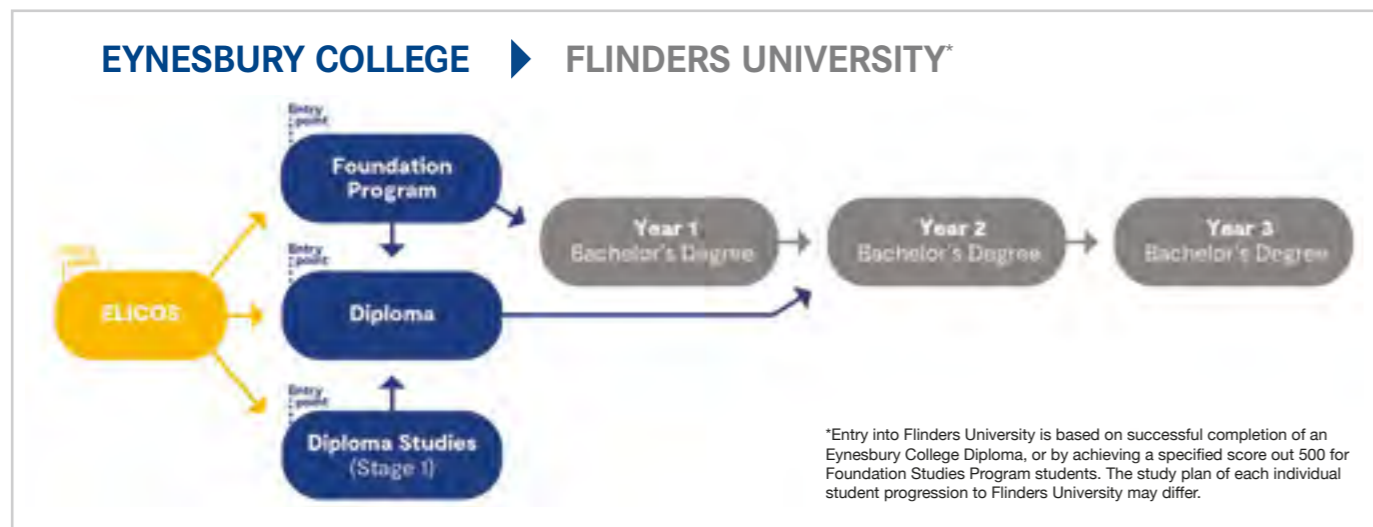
EYNESBURY COLLEGE FLINDERS UNIVERSITY*

Entry point

Foundation Program

Entry point

ELICOS

Entry point

Diploma

Entry point

Diploma Studies (Stage 1)

Year 1 Bachelor's Degree

Year 2 Bachelor's Degree

Year 3 Bachelor's Degree

*Entry into Flinders University is based on successful completion of an Eynesbury College Diploma, or by achieving a specified score out 500 for Foundation Studies Program students. The study plan of each individual student progression to Flinders University may differ.